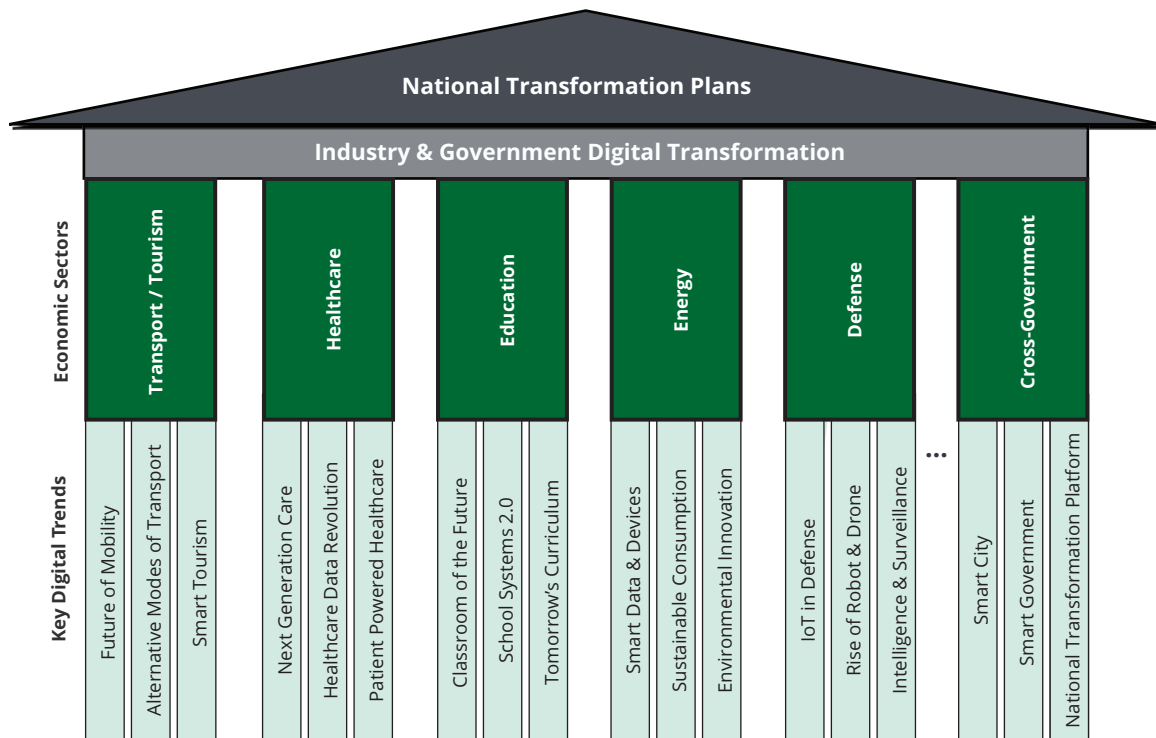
National Transformation Plans

Industry & Government Digital Transformation

Economic Sectors

Transport / Tourism

Healthcare

Education

Energy

Defense

Cross-Government

Key Digital Trends

Future of Mobility

Alternative Modes of Transport

Smart Tourism

Next Generation Care

Healthcare Data Revolution

Patient Powered Healthcare

Classroom of the Future

School Systems 2.0

Tomorrow's Curriculum

Smart Data & Devices

Sustainable Consumption

Environmental Innovation

IoT in Defense

Rise of Robot & Drone

Intelligence & Surveillance

...

Smart City

Smart Government

National Transformation Platform